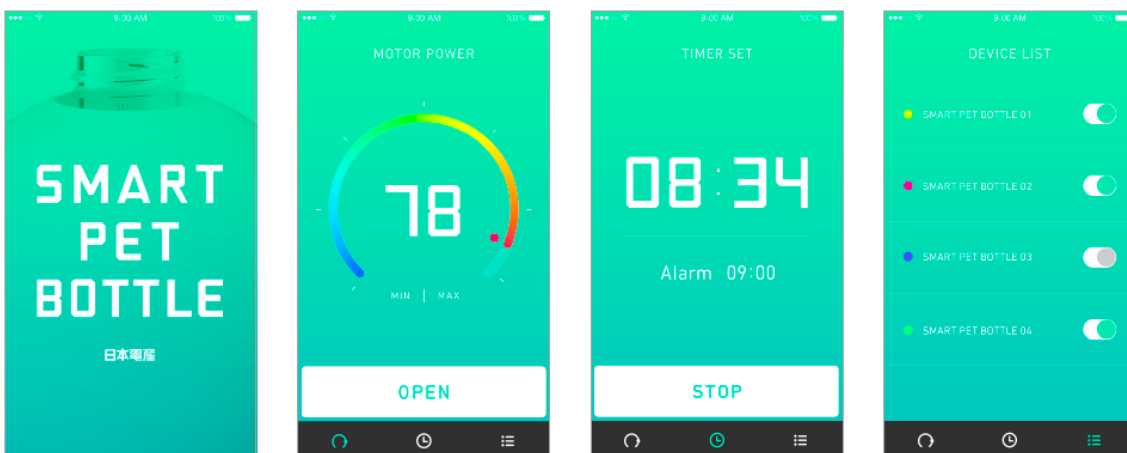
9:00 AM
100%
SMART PET BOTTLE
日本電産

9:00 AM
100%
MOTOR POWER
78
MIN | MAX
OPEN

9:00 AM
100%
TIMER SET
08 : 34
Alarm 09:00
STOP

9:00 AM
100%
DEVICE LIST
SMART PET BOTTLE 01
SMART PET BOTTLE 02
SMART PET BOTTLE 03
SMART PET BOTTLE 04